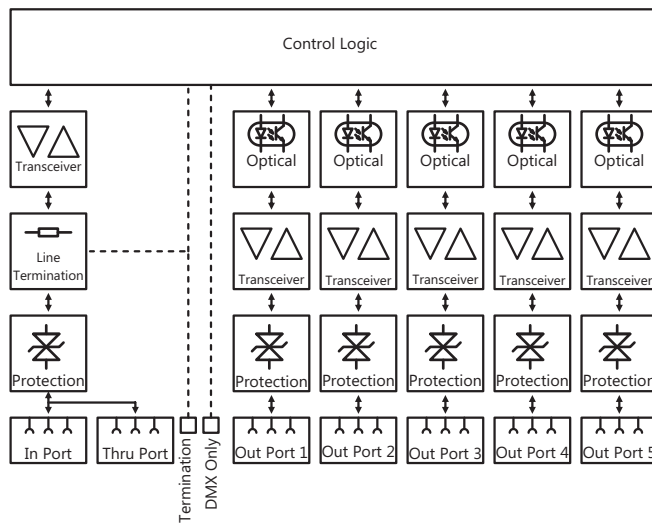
Control Logic

Transceiver

Line Termination

Protection

In Port

Thru Port

Termination

DMX Only

Optical

Optical

Optical

Optical

Optical

Transceiver

Transceiver

Transceiver

Transceiver

Transceiver

Protection

Protection

Protection

Protection

Protection

Out Port 1

Out Port 2

Out Port 3

Out Port 4

Out Port 5